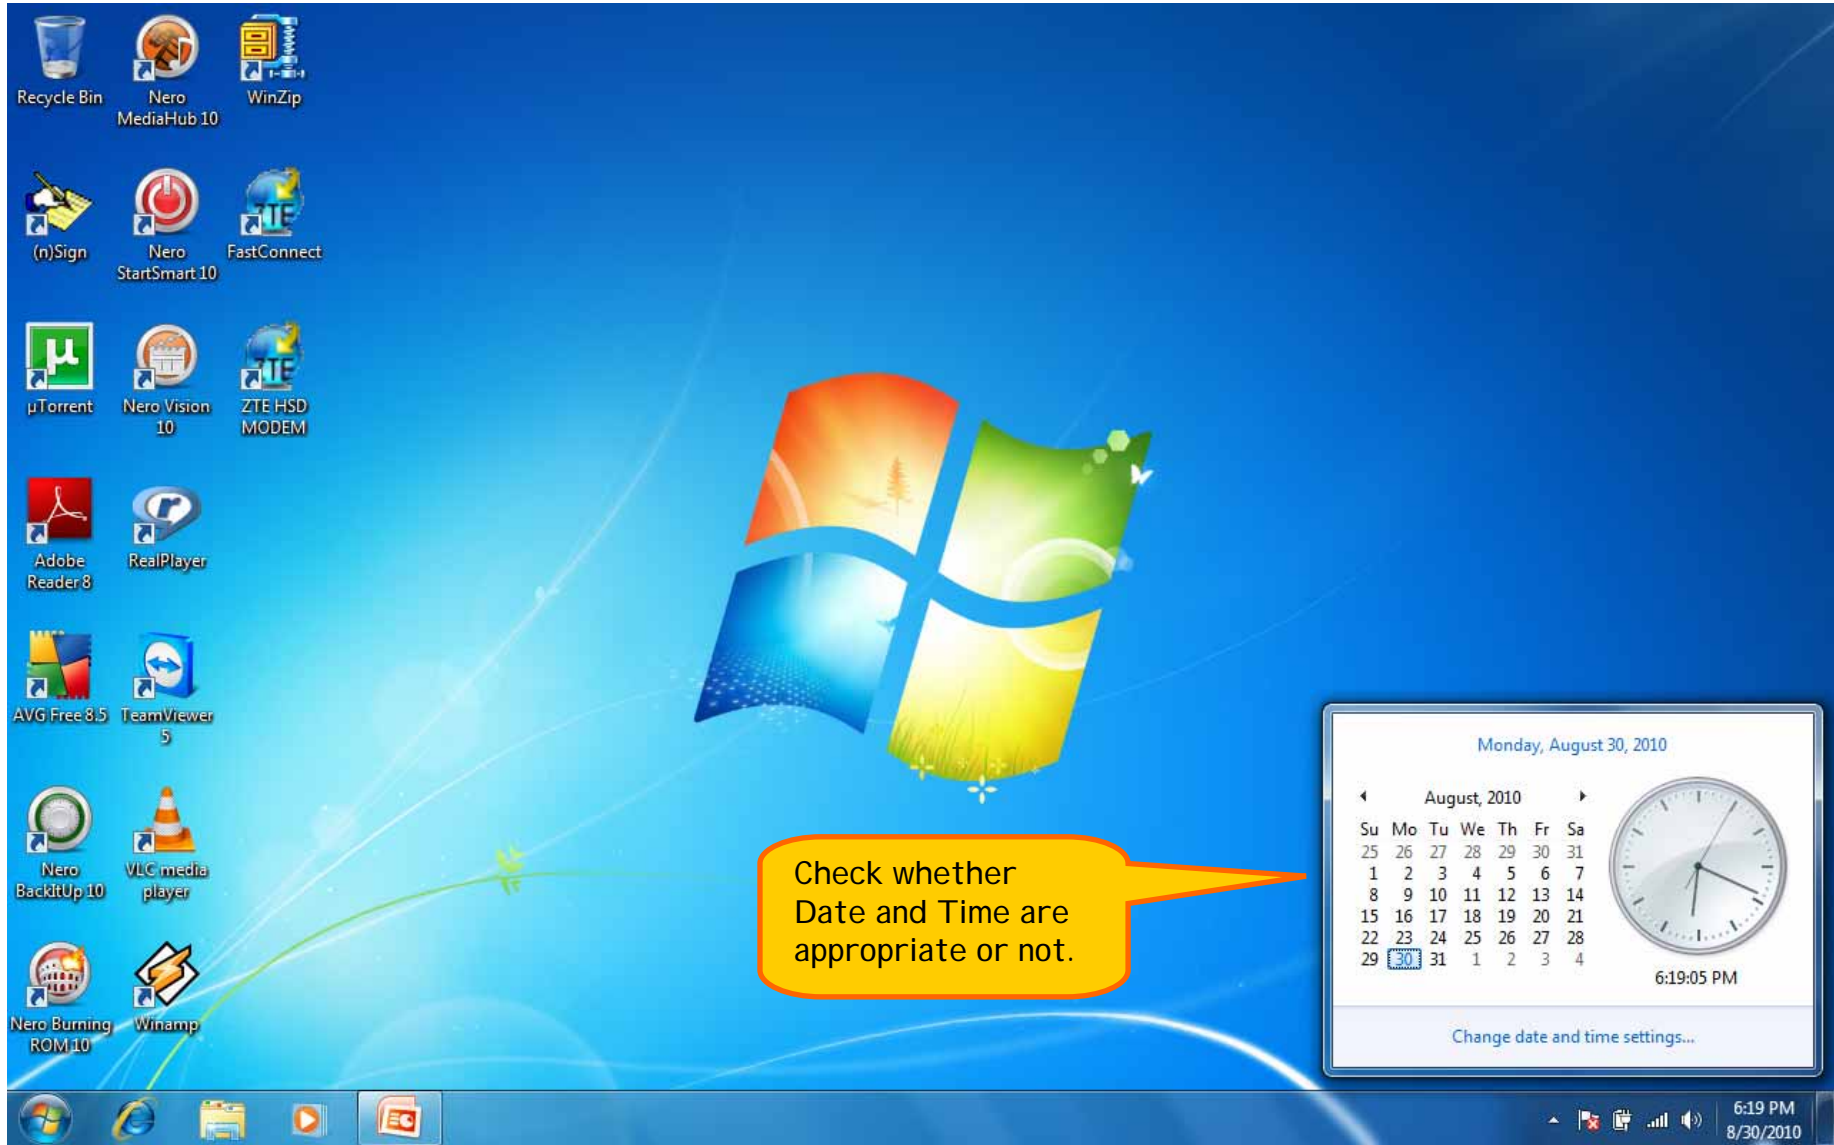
Recycle Bin
Nero MediaHub 10
WinZip
(n)Sign
Nero StartSmart 10
FastConnect
µTorrent
Nero Vision 10
ZTE HSD MODEM
Adobe Reader 8
RealPlayer
AVG Free 8.5
TeamViewer 5
Nero BackItUp 10
VLC media player
Nero Burning ROM 10
Winamp

Check whether Date and Time are appropriate or not.

Monday, August 30, 2010

August, 2010

| Su | Mo | Tu | We | Th | Fr | Sa |
|---|---|---|---|---|---|---|
| 25 | 26 | 27 | 28 | 29 | 30 | 31 |
| 1 | 2 | 3 | 4 | 5 | 6 | 7 |
| 8 | 9 | 10 | 11 | 12 | 13 | 14 |
| 15 | 16 | 17 | 18 | 19 | 20 | 21 |
| 22 | 23 | 24 | 25 | 26 | 27 | 28 |
| 29 | 30 | 31 | 1 | 2 | 3 | 4 |

6:19:05 PM

Change date and time settings...

6:19 PM
8/30/2010